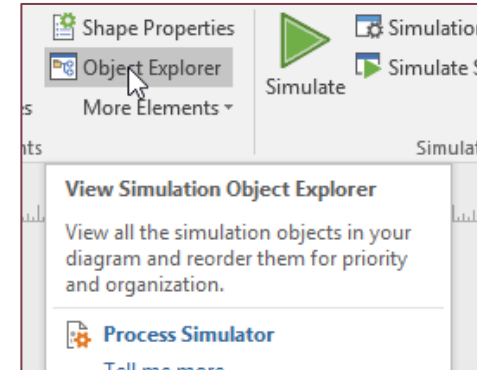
Shape Properties
Object Explorer
s
More Elements
nts
Simulate
Simulatio
Simulate S
Simulat

View Simulation Object Explorer

View all the simulation objects in your diagram and reorder them for priority and organization.

Process Simulator
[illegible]